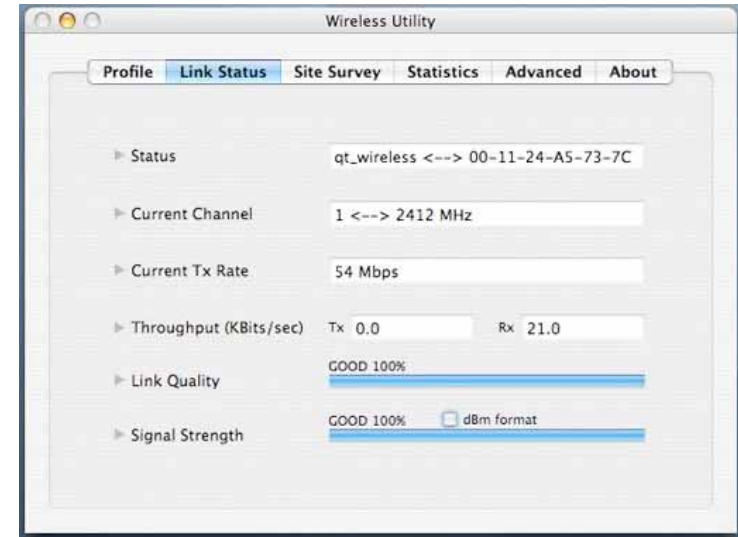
Wireless Utility

| Profile | Link Status | Site Survey | Statistics | Advanced | About |

Status qt_wireless <--> 00-11-24-A5-73-7C

Current Channel 1 <--> 2412 MHz

Current Tx Rate 54 Mbps

Throughput (KBits/sec) Tx 0.0 Rx 21.0

Link Quality GOOD 100%

Signal Strength GOOD 100% dBm format